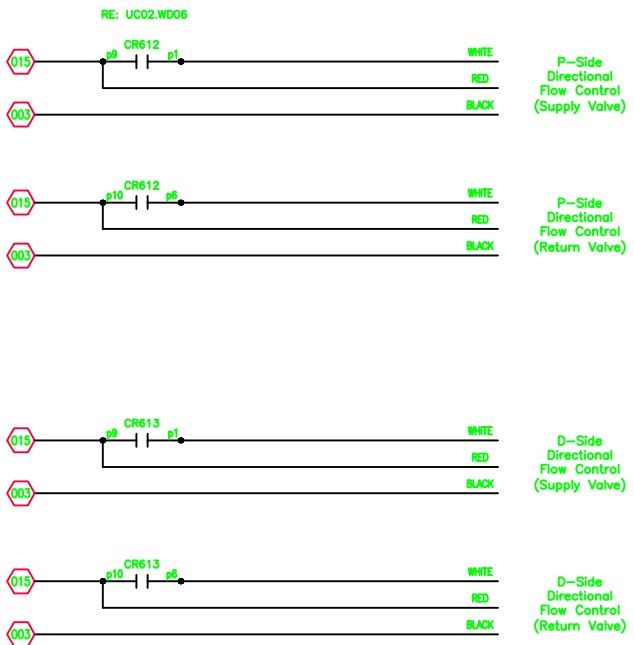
RE: UC02.WD06

015
p9 CR612 p1
WHITE
RED
003
BLACK

P–Side Directional Flow Control (Supply Valve)

015
p10 CR612 p6
WHITE
RED
003
BLACK

P–Side Directional Flow Control (Return Valve)

015
p9 CR613 p1
WHITE
RED
003
BLACK

D–Side Directional Flow Control (Supply Valve)

015
p10 CR613 p6
WHITE
RED
003
BLACK

D–Side Directional Flow Control (Return Valve)